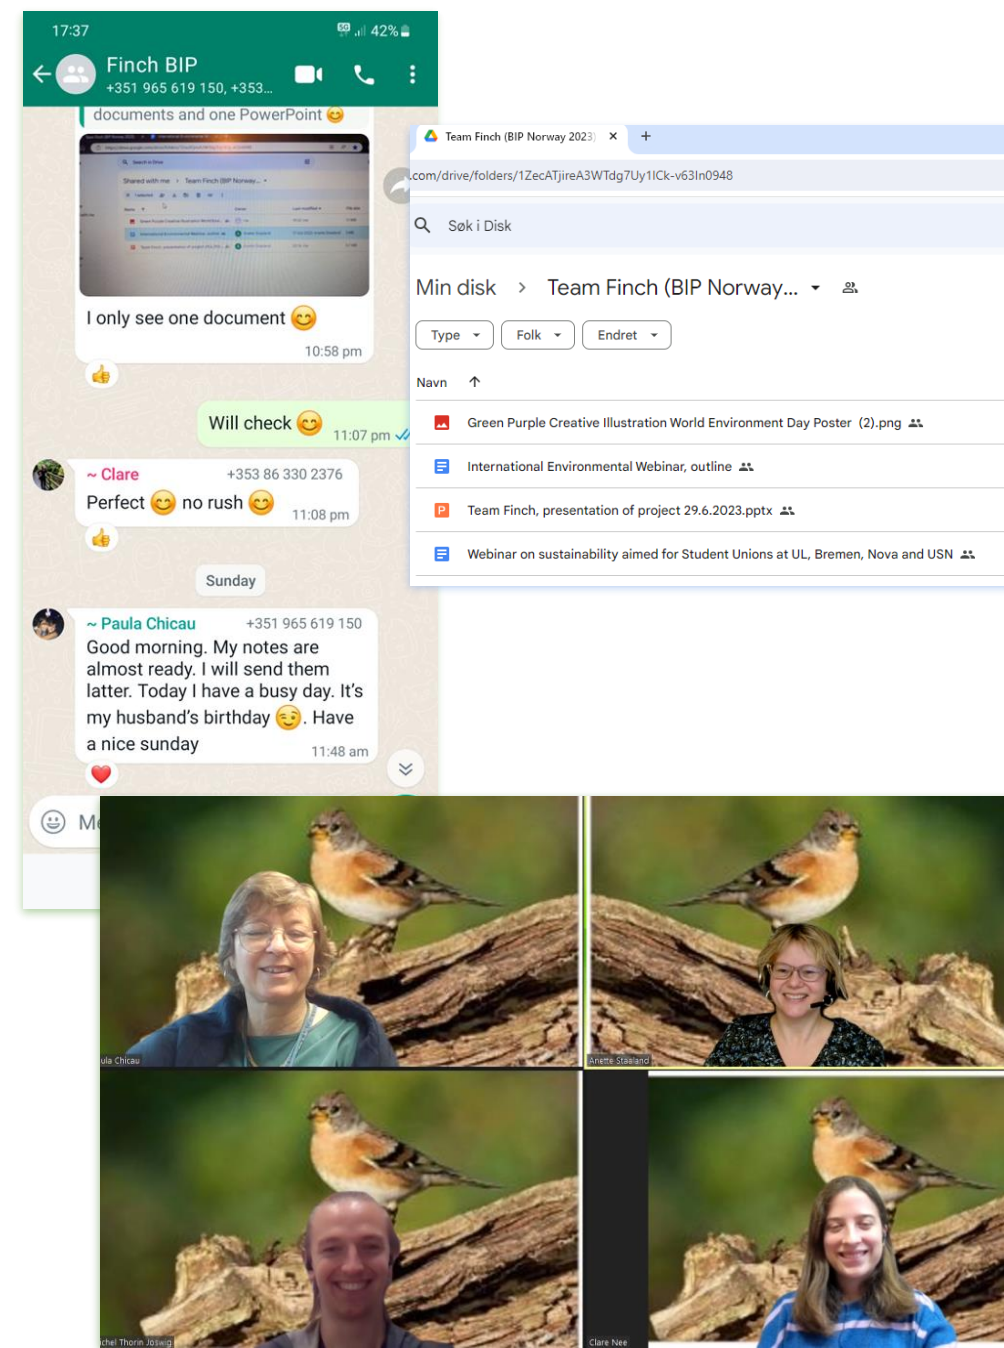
17:37
42%
Finch BIP
+351 965 619 150, +353...
documents and one PowerPoint 😊

I only see one document 😊
10:58 pm

Will check 😊
11:07 pm

~ Clare +353 86 330 2376
Perfect 😊 no rush 😊
11:08 pm

Sunday

~ Paula Chicau +351 965 619 150
Good morning. My notes are almost ready. I will send them latter. Today I have a busy day. It's my husband's birthday ☺️. Have a nice sunday
11:48 am

Team Finch (BIP Norway 2023)
.com/drive/folders/1ZecATjireA3WTdg7Uy1ICk-v63In0948
Søk i Disk
Min disk > Team Finch (BIP Norway...
Type
Folk
Endret
Navn
Green Purple Creative Illustration World Environment Day Poster (2).png
International Environmental Webinar, outline
Team Finch, presentation of project 29.6.2023.pptx
Webinar on sustainability aimed for Student Unions at UL, Bremen, Nova and USN

ula Chicau
Anette Staaland
chel Thorin Joswig
Clare Nee